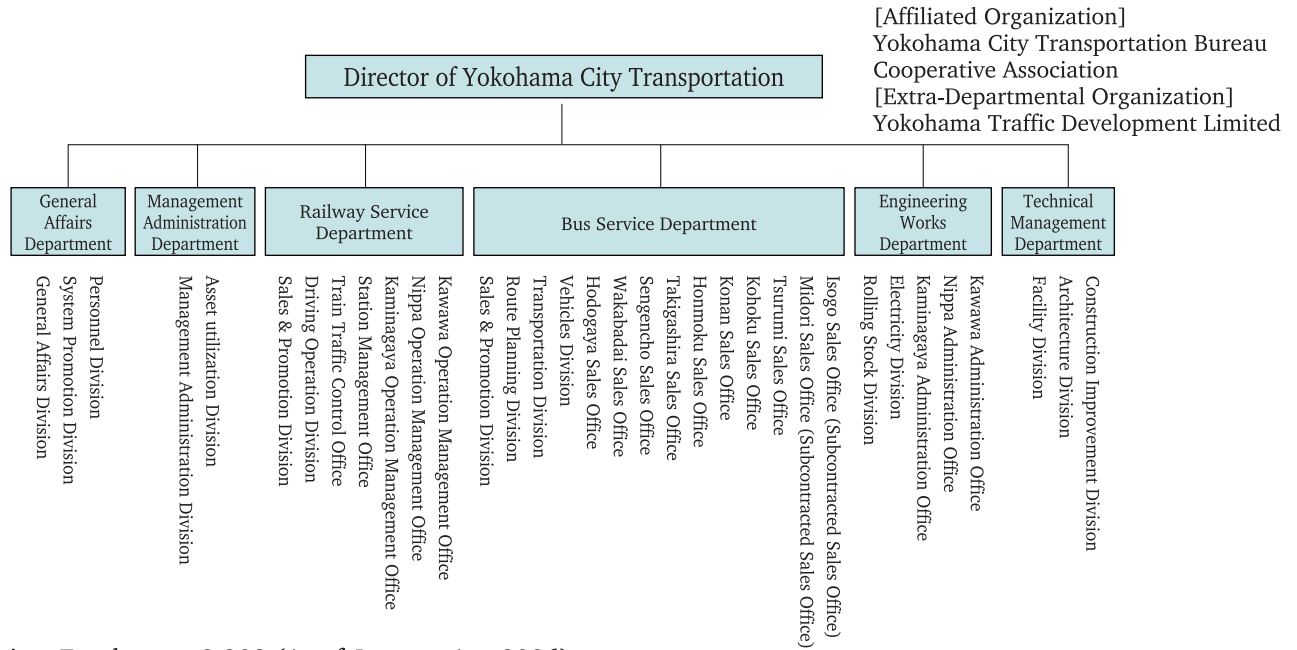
[Affiliated Organization]
Yokohama City Transportation Bureau Cooperative Association
[Extra-Departmental Organization]
Yokohama Traffic Development Limited

Director of Yokohama City Transportation

General Affairs Department

General Affairs Division
System Promotion Division
Personnel Division

Management Administration Department

Management Administration Division
Asset utilization Division

Railway Service Department

Sales & Promotion Division
Driving Operation Division
Train Traffic Control Office
Station Management Office
Kaminagaya Operation Management Office
Nippa Operation Management Office
Kawawa Operation Management Office

Bus Service Department

Sales & Promotion Division
Route Planning Division
Transportation Division
Vehicles Division
Hodogaya Sales Office
Wakabadai Sales Office
Sengencho Sales Office
Takigashira Sales Office
Honmoku Sales Office
Konan Sales Office
Kohoku Sales Office
Tsurumi Sales Office
Midori Sales Office (Subcontracted Sales Office)
Isogo Sales Office (Subcontracted Sales Office)

Engineering Works Department

Rolling Stock Division
Electricity Division
Kaminagaya Administration Office
Nippa Administration Office
Kawawa Administration Office

Technical Management Department

Facility Division
Architecture Division
Construction Improvement Division